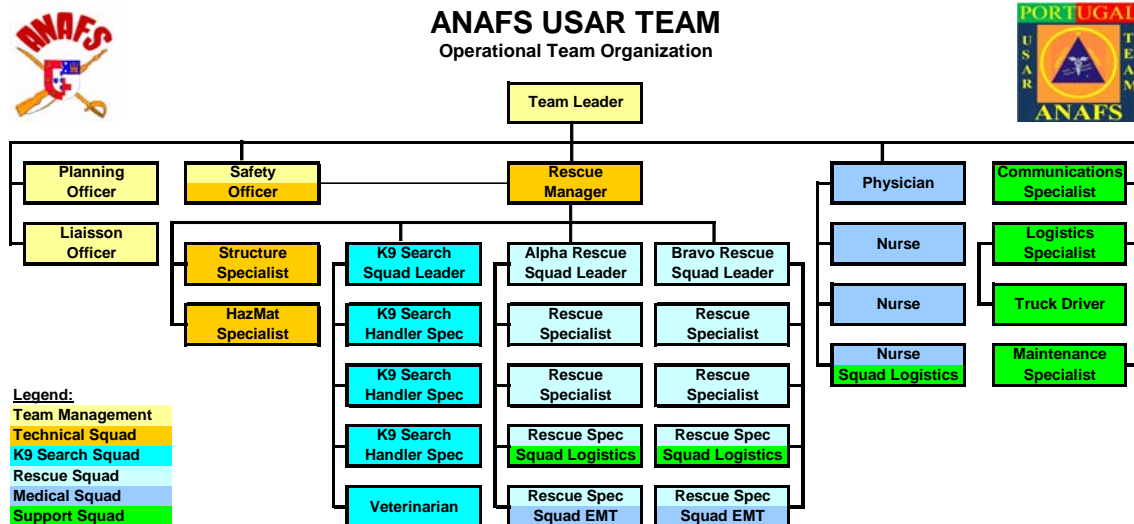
ANAFS

ANAFS USAR TEAM
Operational Team Organization

PORTUGAL
USAR
TEAM
ANAFS

Team Leader

Planning Officer

Liaisson Officer

Safety Officer

Rescue Manager

Structure Specialist

HazMat Specialist

K9 Search Squad Leader

K9 Search Handler Spec

K9 Search Handler Spec

K9 Search Handler Spec

Veterinarian

Alpha Rescue Squad Leader

Rescue Specialist

Rescue Specialist

Rescue Spec Squad Logistics

Rescue Spec Squad EMT

Bravo Rescue Squad Leader

Rescue Specialist

Rescue Specialist

Rescue Spec Squad Logistics

Rescue Spec Squad EMT

Physician

Nurse

Nurse

Nurse Squad Logistics

Communications Specialist

Logistics Specialist

Truck Driver

Maintenance Specialist

Legend:
Team Management
Technical Squad
K9 Search Squad
Rescue Squad
Medical Squad
Support Squad